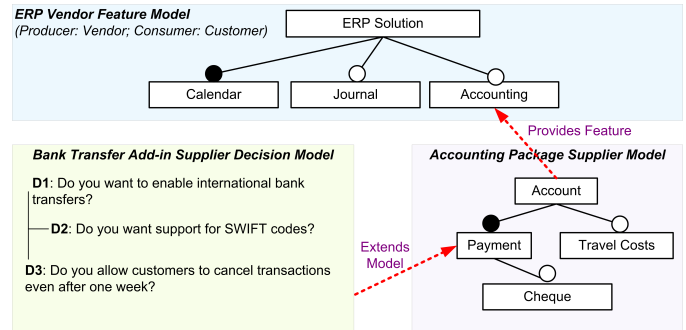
ERP Vendor Feature Model
(Producer: Vendor; Consumer: Customer)

ERP Solution

Calendar

Journal

Accounting

Provides Feature

Bank Transfer Add-in Supplier Decision Model

D1: Do you want to enable international bank transfers?

D2: Do you want support for SWIFT codes?

D3: Do you allow customers to cancel transactions even after one week?

Extends Model

Accounting Package Supplier Model

Account

Payment

Travel Costs

Cheque